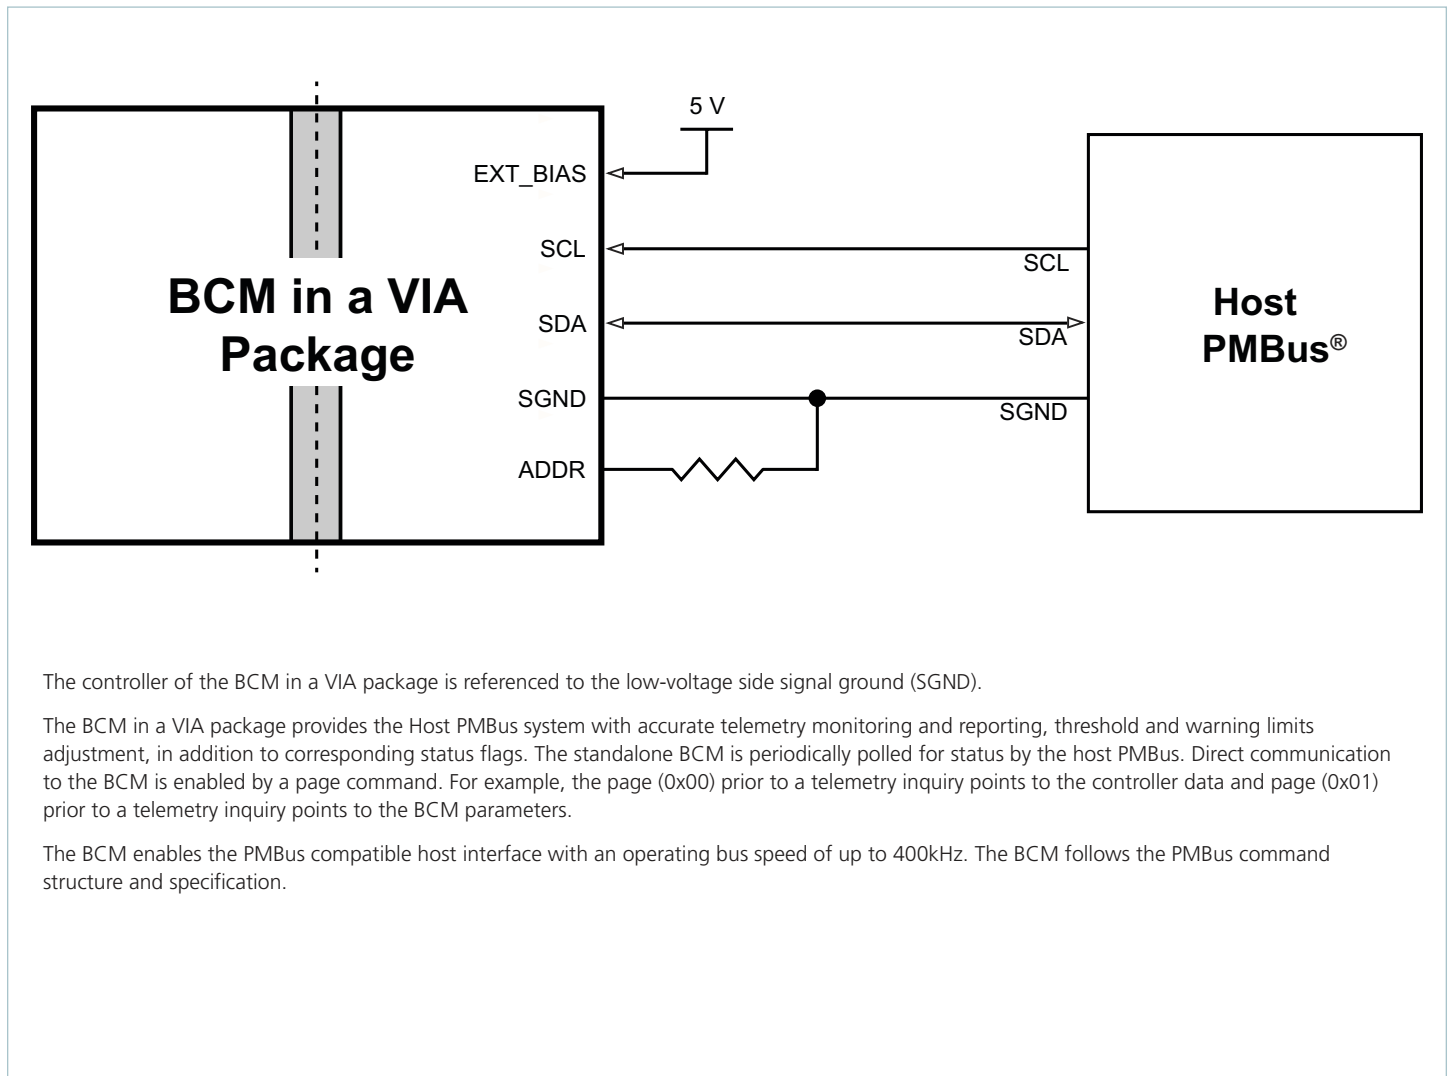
5 V

EXT_BIAS

SCL

SDA

SGND

ADDR

BCM in a VIA Package

SCL

SDA

SGND

Host PMBus®

The controller of the BCM in a VIA package is referenced to the low-voltage side signal ground (SGND).

The BCM in a VIA package provides the Host PMBus system with accurate telemetry monitoring and reporting, threshold and warning limits adjustment, in addition to corresponding status flags. The standalone BCM is periodically polled for status by the host PMBus. Direct communication to the BCM is enabled by a page command. For example, the page (0x00) prior to a telemetry inquiry points to the controller data and page (0x01) prior to a telemetry inquiry points to the BCM parameters.

The BCM enables the PMBus compatible host interface with an operating bus speed of up to 400kHz. The BCM follows the PMBus command structure and specification.